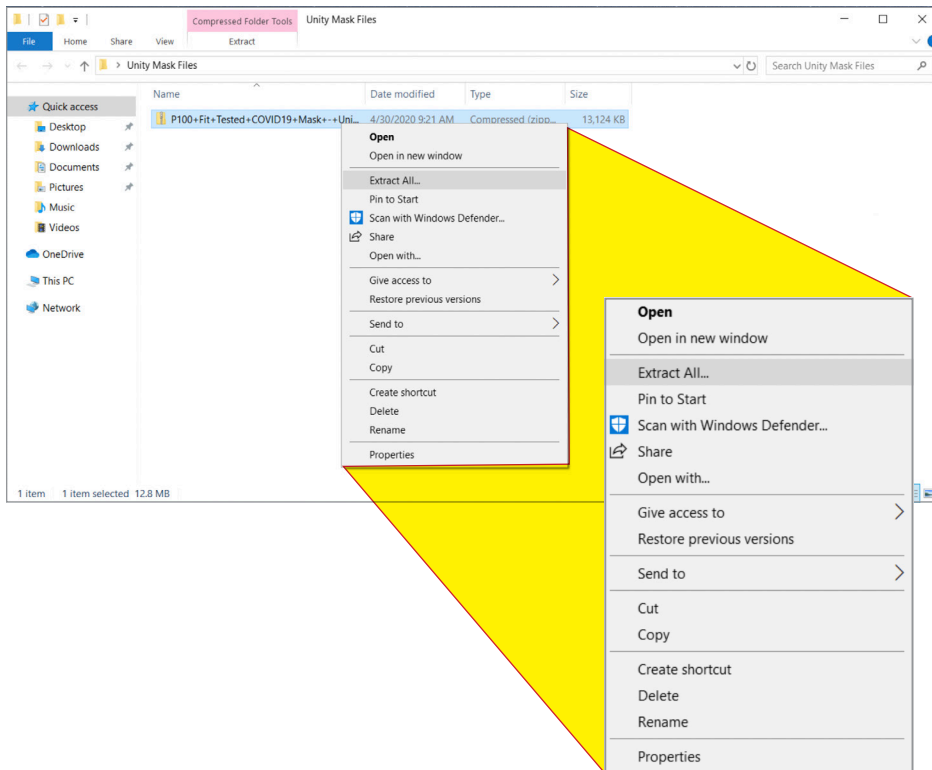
Compressed Folder Tools Unity Mask Files

File Home Share View Extract

> Unity Mask Files

Search Unity Mask Files

Quick access
Desktop
Downloads
Documents
Pictures
Music
Videos
OneDrive
This PC
Network

Name Date modified Type Size

P100+Fit+Tested+COVID19+Mask+-+Uni... 4/30/2020 9:21 AM Compressed (zipp... 13,124 KB

Open
Open in new window
Extract All...
Pin to Start
Scan with Windows Defender...
Share
Open with...
Give access to
Restore previous versions
Send to
Cut
Copy
Create shortcut
Delete
Rename
Properties

1 item 1 item selected 12.8 MB

Open
Open in new window
Extract All...
Pin to Start
Scan with Windows Defender...
Share
Open with...
Give access to
Restore previous versions
Send to
Cut
Copy
Create shortcut
Delete
Rename
Properties